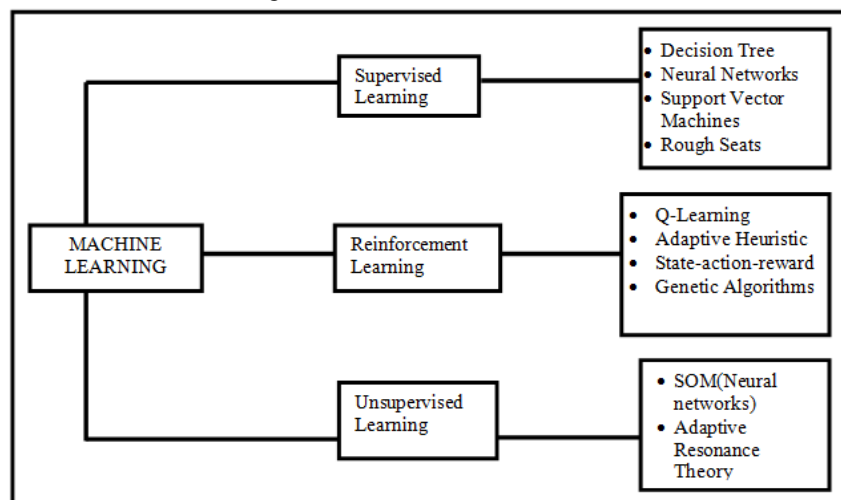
MACHINE LEARNING

Supervised Learning

- Decision Tree
- Neural Networks
- Support Vector Machines
- Rough Seats

Reinforcement Learning

- Q-Learning
- Adaptive Heuristic
- State-action-reward
- Genetic Algorithms

Unsupervised Learning

- SOM(Neural networks)
- Adaptive Resonance Theory